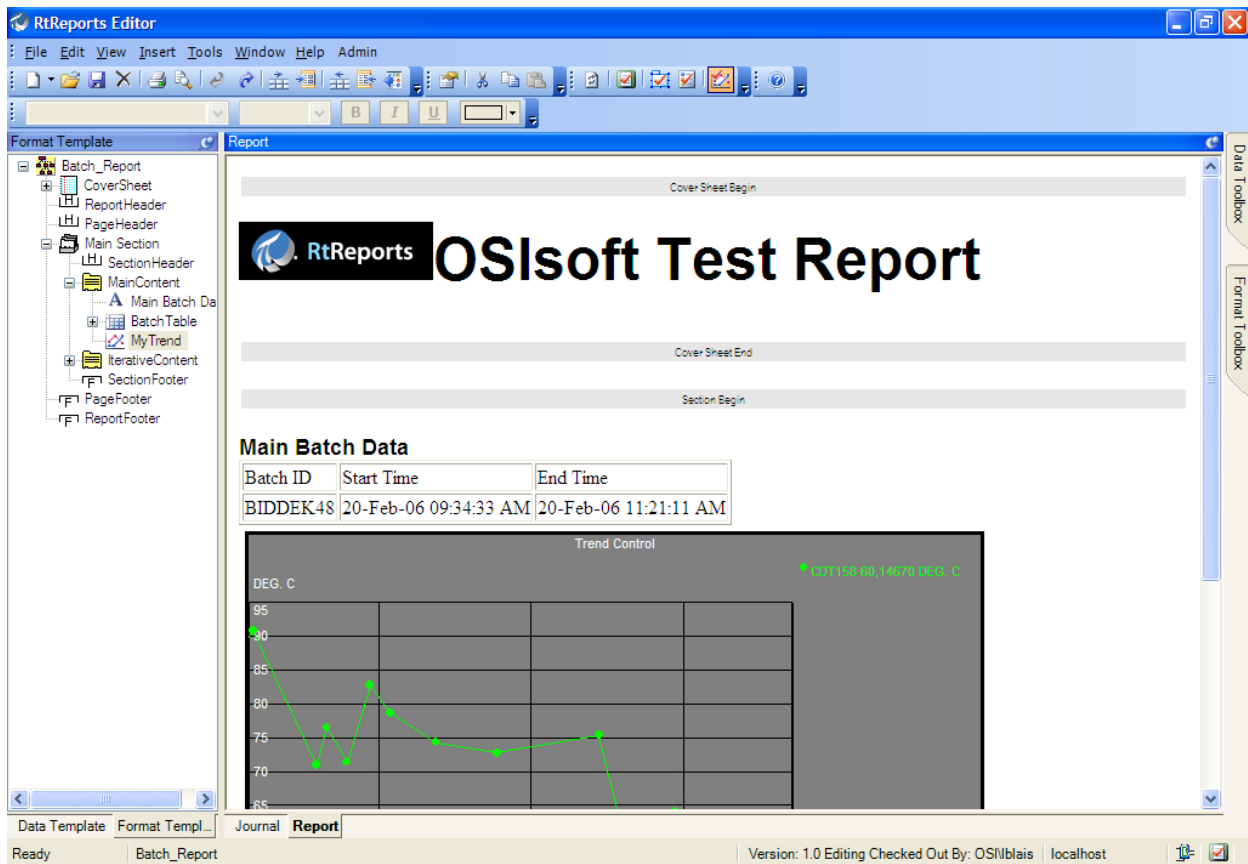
RtReports Editor

File Edit View Insert Tools Window Help Admin

B I U

Format Template

Batch_Report
CoverSheet
ReportHeader
PageHeader
Main Section
SectionHeader
MainContent
Main Batch Da
BatchTable
MyTrend
IterativeContent
SectionFooter
PageFooter
ReportFooter

Data Template Format Templ...

Report

Cover Sheet Begin

RtReports OSIsoft Test Report

Cover Sheet End

Section Begin

Main Batch Data

| Batch ID | Start Time | End Time |
|---|---|---|
| BIDDEK48 | 20-Feb-06 09:34:33 AM | 20-Feb-06 11:21:11 AM |

Trend Control

DEG. C

CDT158 60,14670 DEG. C

95
90
85
80
75
70
65

Journal Report

Data Toolbox

Format Toolbox

Ready Batch_Report Version: 1.0 Editing Checked Out By: OSI\blais localhost